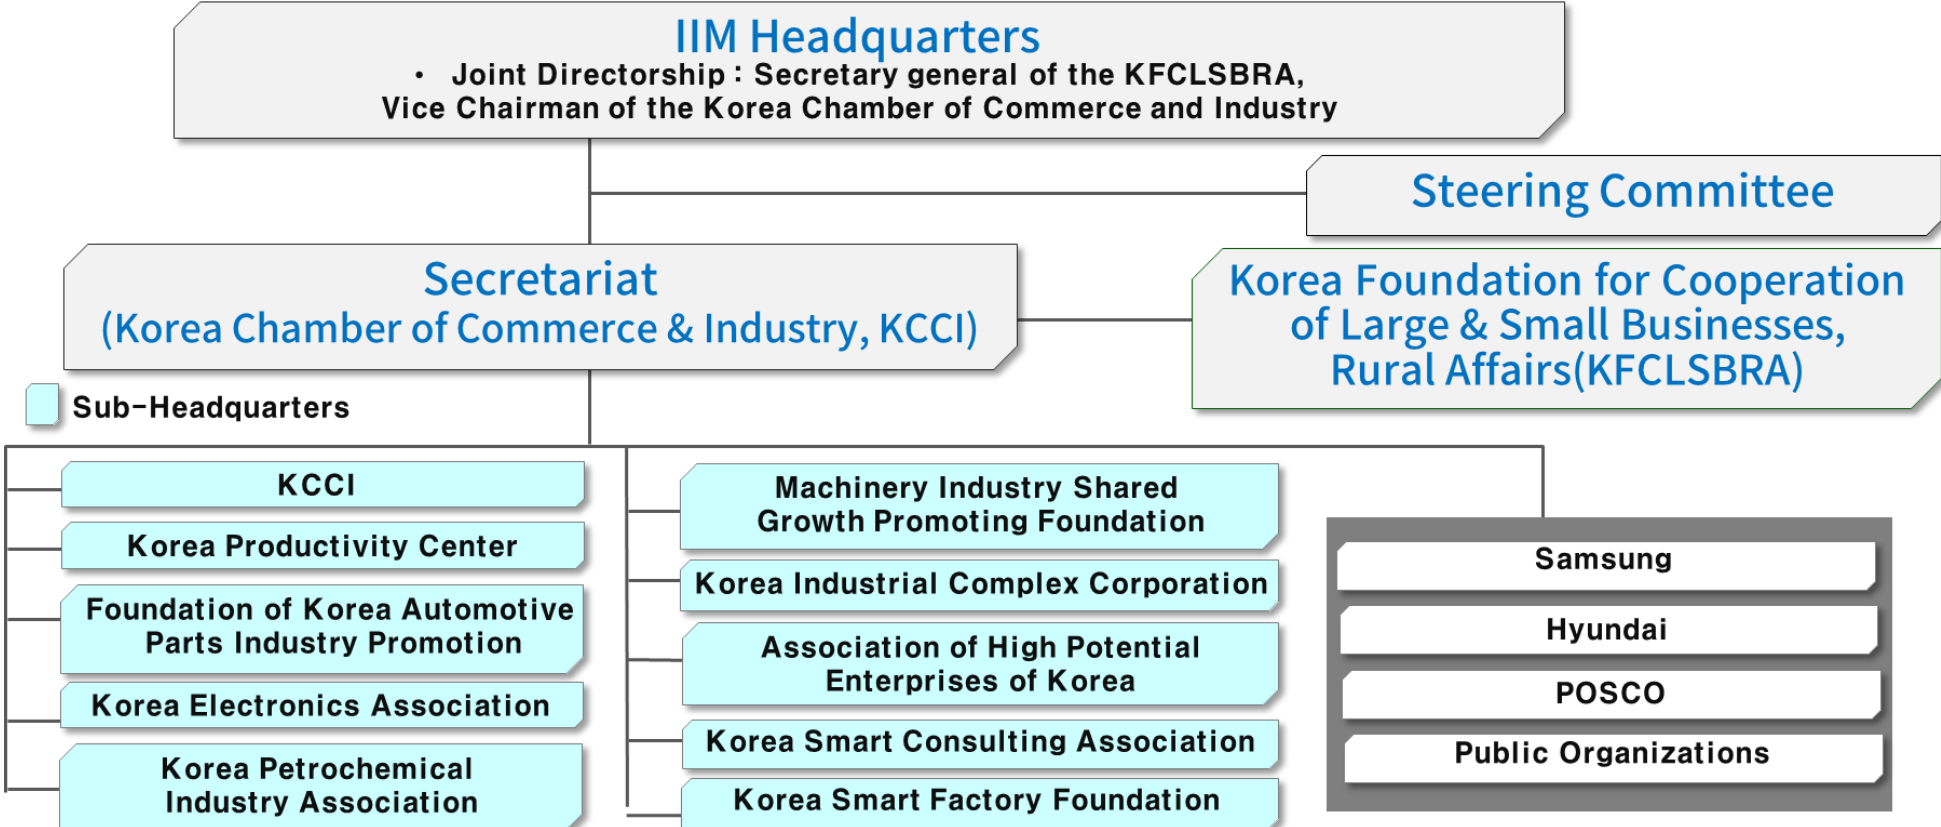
IIM Headquarters
• Joint Directorship : Secretary general of the KFCLSBRA, Vice Chairman of the Korea Chamber of Commerce and Industry

Steering Committee

Secretariat
(Korea Chamber of Commerce & Industry, KCCI)

Korea Foundation for Cooperation of Large & Small Businesses, Rural Affairs(KFCLSBRA)

Sub-Headquarters

KCCI

Korea Productivity Center

Foundation of Korea Automotive Parts Industry Promotion

Korea Electronics Association

Korea Petrochemical Industry Association

Machinery Industry Shared Growth Promoting Foundation

Korea Industrial Complex Corporation

Association of High Potential Enterprises of Korea

Korea Smart Consulting Association

Korea Smart Factory Foundation

Samsung

Hyundai

POSCO

Public Organizations